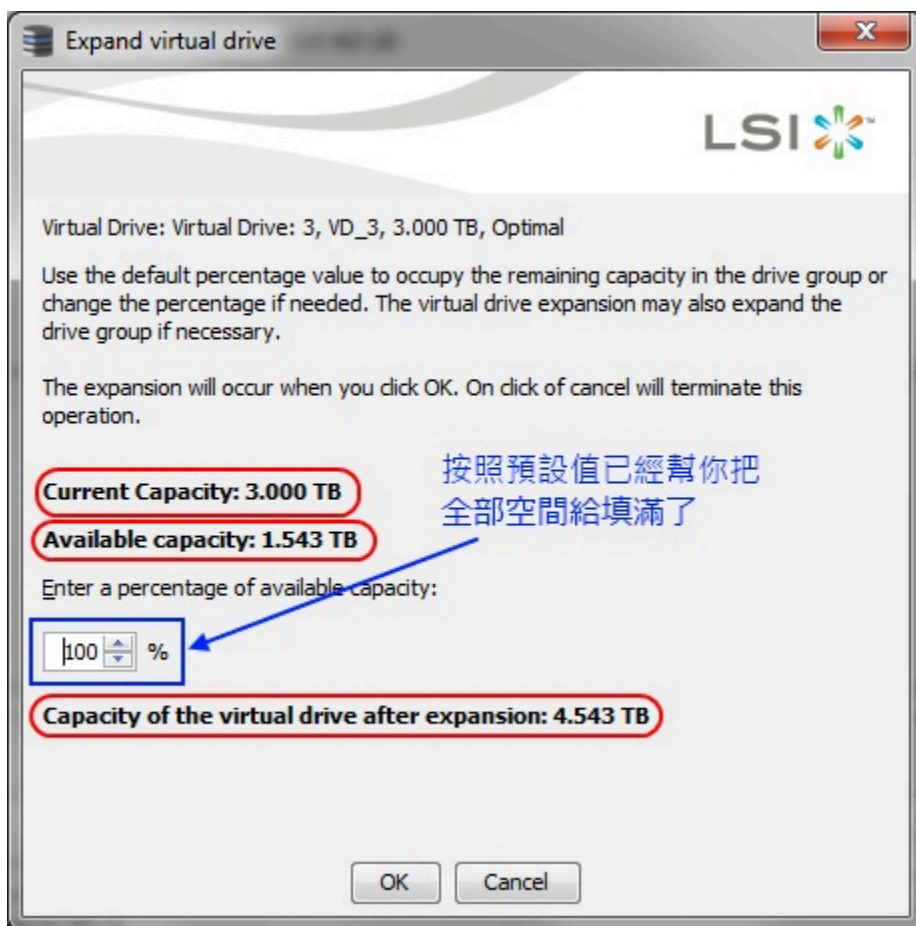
Expand virtual drive

LSI

Virtual Drive: Virtual Drive: 3, VD_3, 3.000 TB, Optimal

Use the default percentage value to occupy the remaining capacity in the drive group or change the percentage if needed. The virtual drive expansion may also expand the drive group if necessary.

The expansion will occur when you click OK. On click of cancel will terminate this operation.

按照預設值已經幫你把
全部空間給填滿了

Current Capacity: 3.000 TB

Available capacity: 1.543 TB

Enter a percentage of available capacity:

100 %

Capacity of the virtual drive after expansion: 4.543 TB

OK Cancel